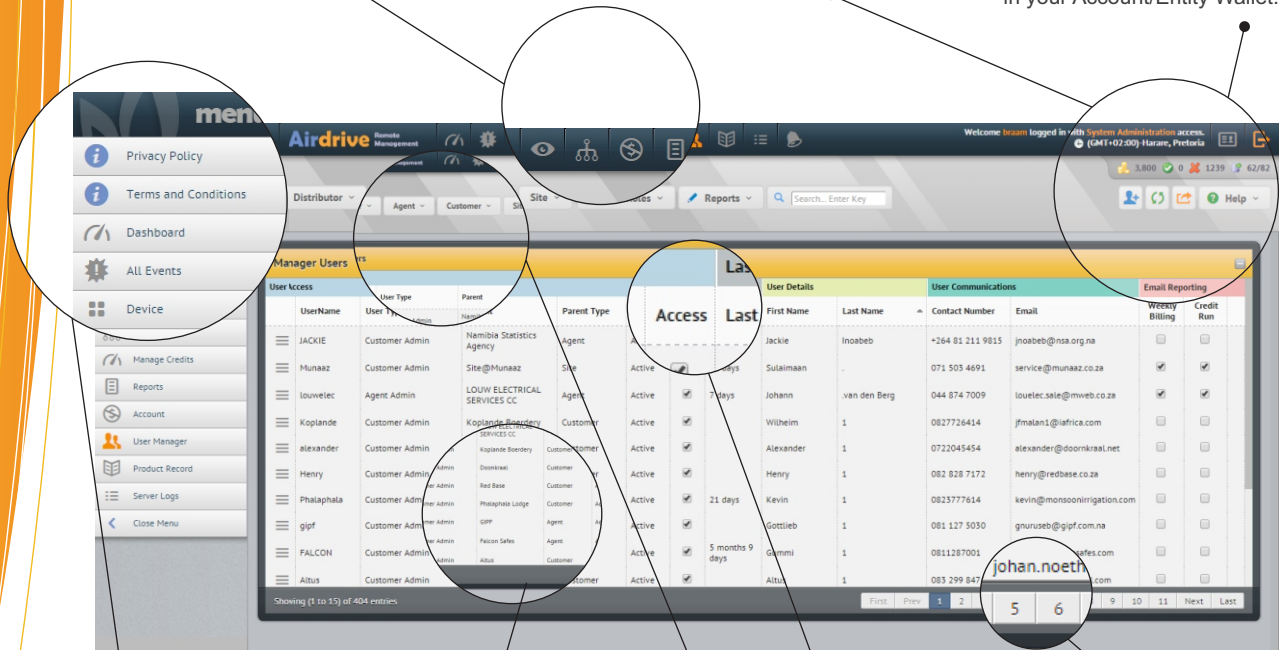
in your Account/Entity Wallet.

menu

Privacy Policy
Terms and Conditions
Dashboard
All Events
Device

Manage Credits
Reports
Account
User Manager
Product Record
Server Logs
Close Menu

Airdrive Remote Management

Welcome braam logged in with System Administration access.
(GMT+02:00)-Harare, Pretoria

3,800 0 1239 62/82

Distributor
Agent
Customer
Site
Reports
Search... Enter Key
Help

Manager Users

User Access
User Details
User Communications
Email Reporting

| | UserName | User Type | Parent | Parent Type | Access | Last | First Name | Last Name | Contact Number | Email | Weekly Billing | Credit Run |
|---|---|---|---|---|---|---|---|---|---|---|---|---|
| | JACKIE | Customer Admin | Namibia Statistics Agency | Agent | | | Jackie | Inoabeb | +264 81 211 9815 | jnoabeb@nsa.org.na | | |
| | Munaaz | Customer Admin | Site@Munaaz | Site | Active | days | Sulaimaan | . | 071 503 4691 | service@munaaz.co.za | ✓ | ✓ |
| | louwelec | Agent Admin | LOUW ELECTRICAL SERVICES CC | Agent | Active | 7 days | Johann | .van den Berg | 044 874 7009 | louelec.sale@mweb.co.za | ✓ | ✓ |
| | Koplande | Customer Admin | Koplande Boerdery | Customer | Active | | Wilheim | 1 | 0827726414 | jfmalan1@iafrica.com | | |
| | alexander | Customer Admin | Doornkraal | Customer | Active | | Alexander | 1 | 0722045454 | alexander@doornkraal.net | | |
| | Henry | Customer Admin | Red Base | Customer | Active | | Henry | 1 | 082 828 7172 | henry@redbase.co.za | | |
| | Phalaphala | Customer Admin | Phalaphala Lodge | Customer | Active | 21 days | Kevin | 1 | 0823777614 | kevin@monsoonirrigation.com | | |
| | gipf | Customer Admin | GIPF | Agent | Active | | Gottlieb | 1 | 081 127 5030 | gnuruseb@gipf.com.na | | |
| | FALCON | Customer Admin | Falcon Safes | Agent | Active | 5 months 9 days | Gammi | 1 | 0811287001 | afes.com | | |
| | Altus | Customer Admin | Altus | Customer | Active | | Altus | 1 | 083 299 847 | .com | | |

Access
Last
johan.noeth
5 6

Showing (1 to 15) of 404 entries
First Prev 1 2 9 10 11 Next Last